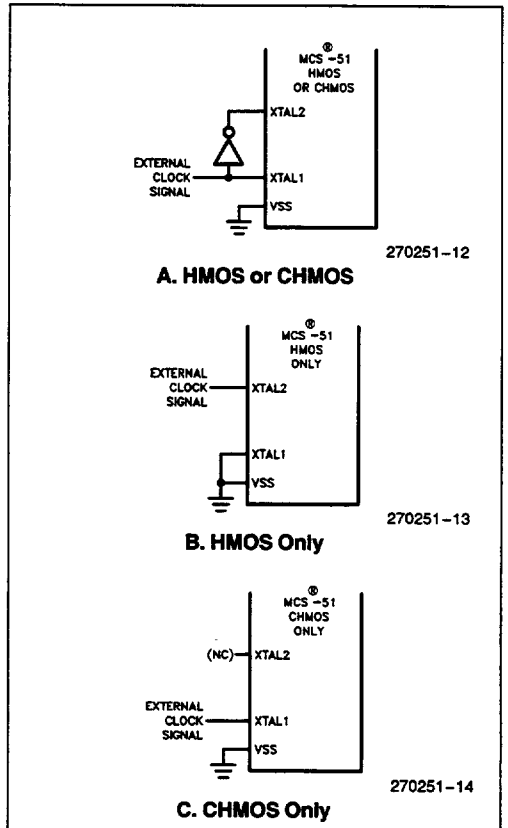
MCS®-51
HMOS
OR CHMOS

XTAL2

EXTERNAL
CLOCK
SIGNAL

XTAL1

VSS

270251-12

A. HMOS or CHMOS

MCS®-51
HMOS
ONLY

EXTERNAL
CLOCK
SIGNAL

XTAL2

XTAL1

VSS

270251-13

B. HMOS Only

MCS®-51
CHMOS
ONLY

(NC)

XTAL2

EXTERNAL
CLOCK
SIGNAL

XTAL1

VSS

270251-14

C. CHMOS Only